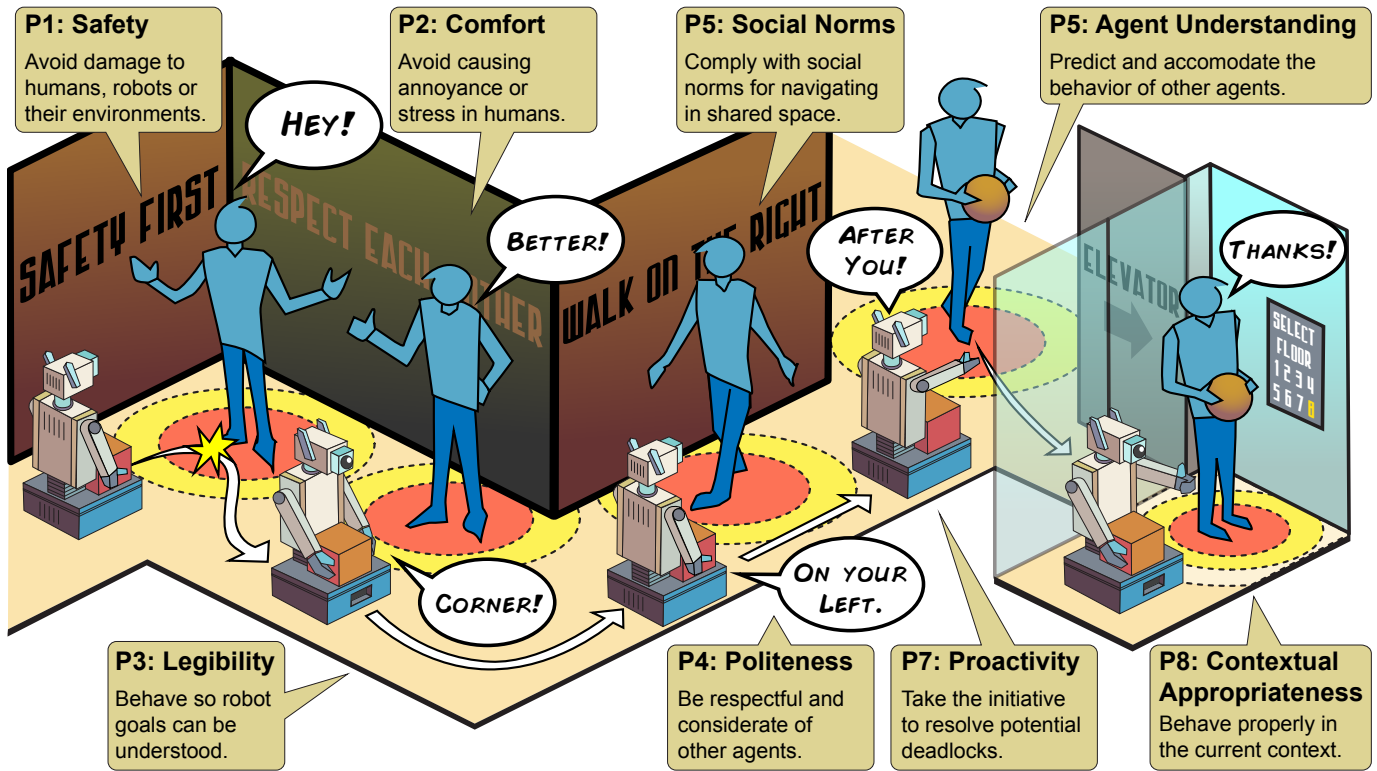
P1: Safety
Avoid damage to humans, robots or their environments.

P2: Comfort
Avoid causing annoyance or stress in humans.

P5: Social Norms
Comply with social norms for navigating in shared space.

P5: Agent Understanding
Predict and accomodate the behavior of other agents.

HEY!

SAFETY FIRST

RESPECT EACH OTHER

BETTER!

WALK ON THE RIGHT

AFTER YOU!

ELEVATOR

THANKS!

SELECT FLOOR
1 2 3 4
5 6 7 8

CORNER!

ON YOUR LEFT.

P3: Legibility
Behave so robot goals can be understood.

P4: Politeness
Be respectful and considerate of other agents.

P7: Proactivity
Take the initiative to resolve potential deadlocks.

P8: Contextual Appropriateness
Behave properly in the current context.